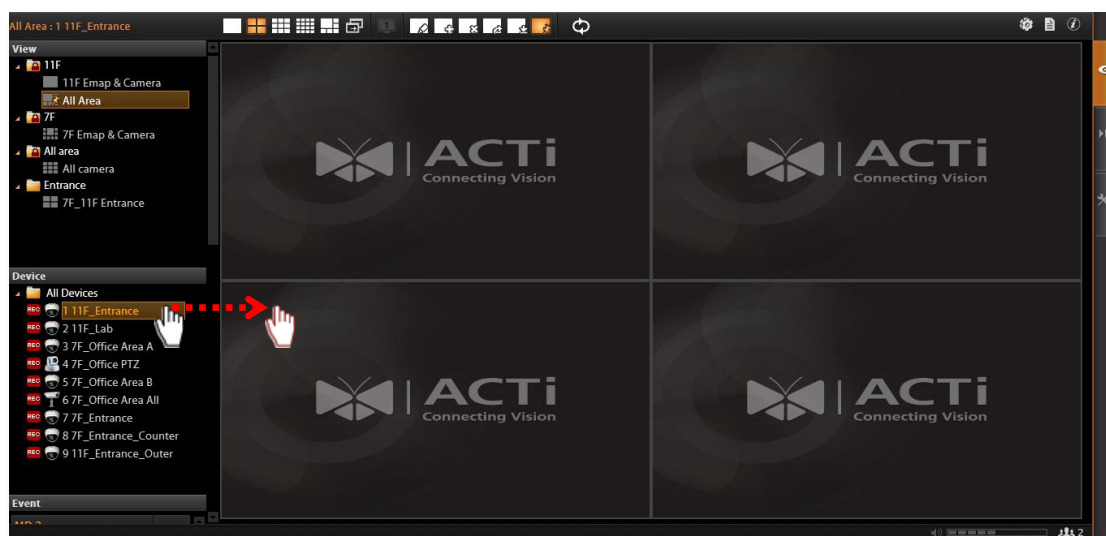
All Area : 1 11F_Entrance

View
11F
11F Emap & Camera
All Area
7F
7F Emap & Camera
All area
All camera
Entrance
7F_11F Entrance

Device
All Devices
REC 1 11F_Entrance
REC 2 11F_Lab
REC 3 7F_Office Area A
REC 4 7F_Office PTZ
REC 5 7F_Office Area B
REC 6 7F_Office Area All
REC 7 7F_Entrance
REC 8 7F_Entrance_Counter
REC 9 11F_Entrance_Outer

Event
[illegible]

ACTi Connecting Vision
ACTi Connecting Vision
ACTi Connecting Vision
ACTi Connecting Vision

2